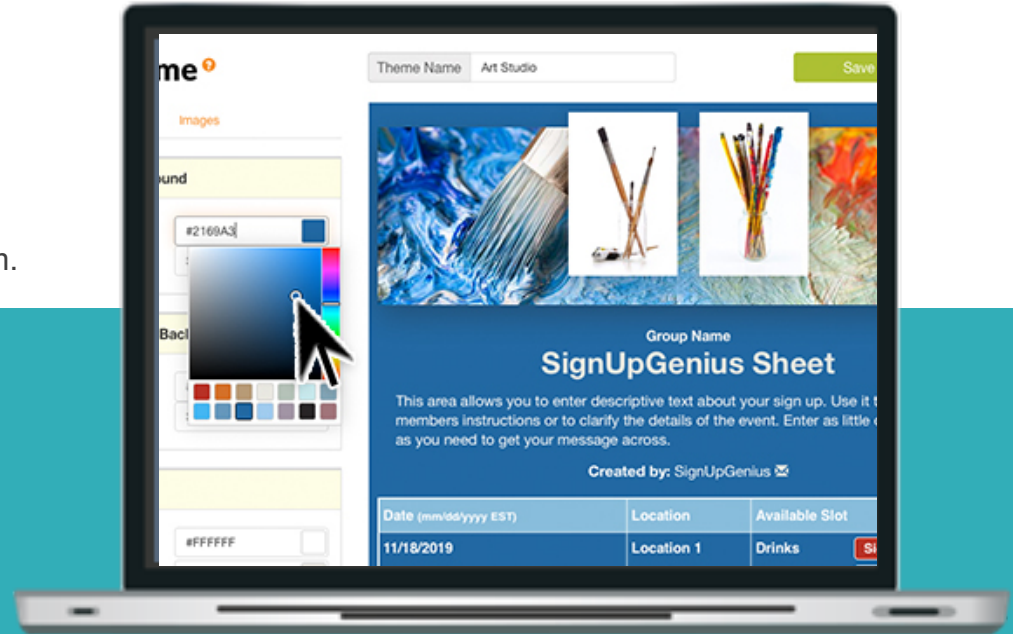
n.

me

Images

ound

#2169A3

Bacl

#FFFFFF

Theme Name Art Studio

Save

Group Name

SignUpGenius Sheet

This area allows you to enter descriptive text about your sign up. Use it t members instructions or to clarify the details of the event. Enter as little c as you need to get your message across.

Created by: SignUpGenius

| Date (mm/dd/yyyy EST) | Location | Available Slot |
|---|---|---|
| 11/18/2019 | Location 1 | Drinks Si |